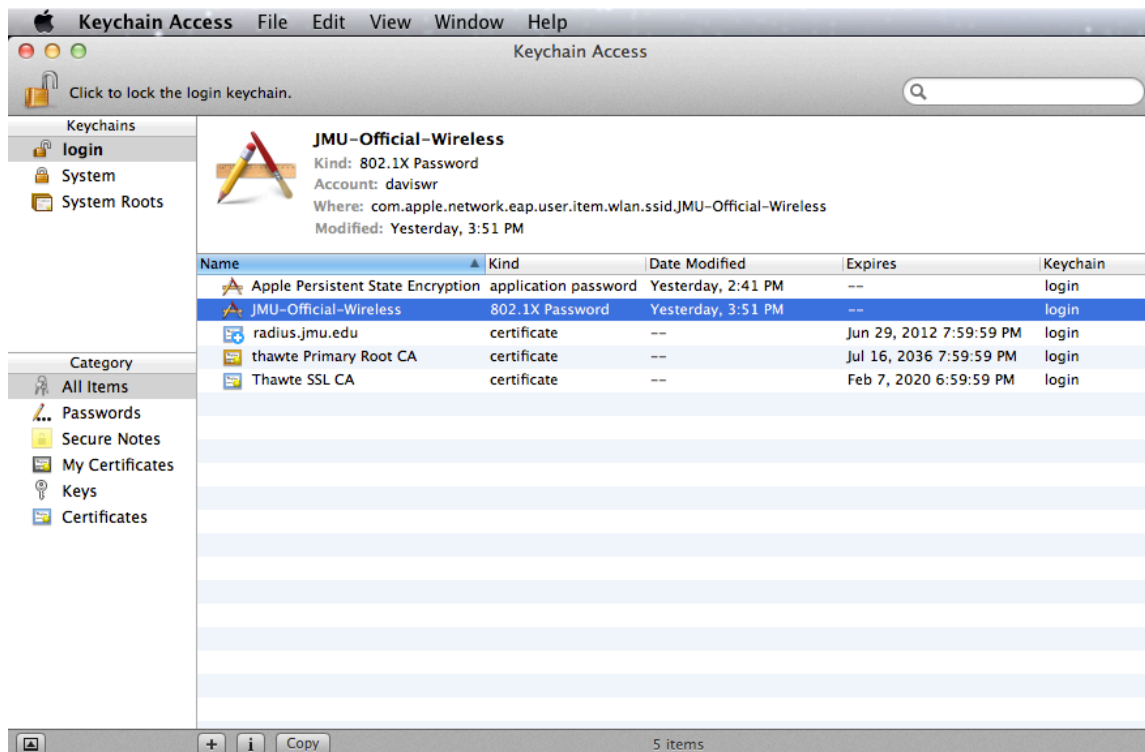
Keychain Access File Edit View Window Help

Keychain Access

Click to lock the login keychain.

Keychains
login
System
System Roots

JMU-Official-Wireless
Kind: 802.1X Password
Account: daviswr
Where: com.apple.network.eap.user.item.wlan.ssid.JMU-Official-Wireless
Modified: Yesterday, 3:51 PM

| Name | Kind | Date Modified | Expires | Keychain |
|---|---|---|---|---|
| Apple Persistent State Encryption | application password | Yesterday, 2:41 PM | -- | login |
| JMU-Official-Wireless | 802.1X Password | Yesterday, 3:51 PM | -- | login |
| radius.jmu.edu | certificate | -- | Jun 29, 2012 7:59:59 PM | login |
| thawte Primary Root CA | certificate | -- | Jul 16, 2036 7:59:59 PM | login |
| Thawte SSL CA | certificate | -- | Feb 7, 2020 6:59:59 PM | login |

Category
All Items
Passwords
Secure Notes
My Certificates
Keys
Certificates

+ i Copy

5 items